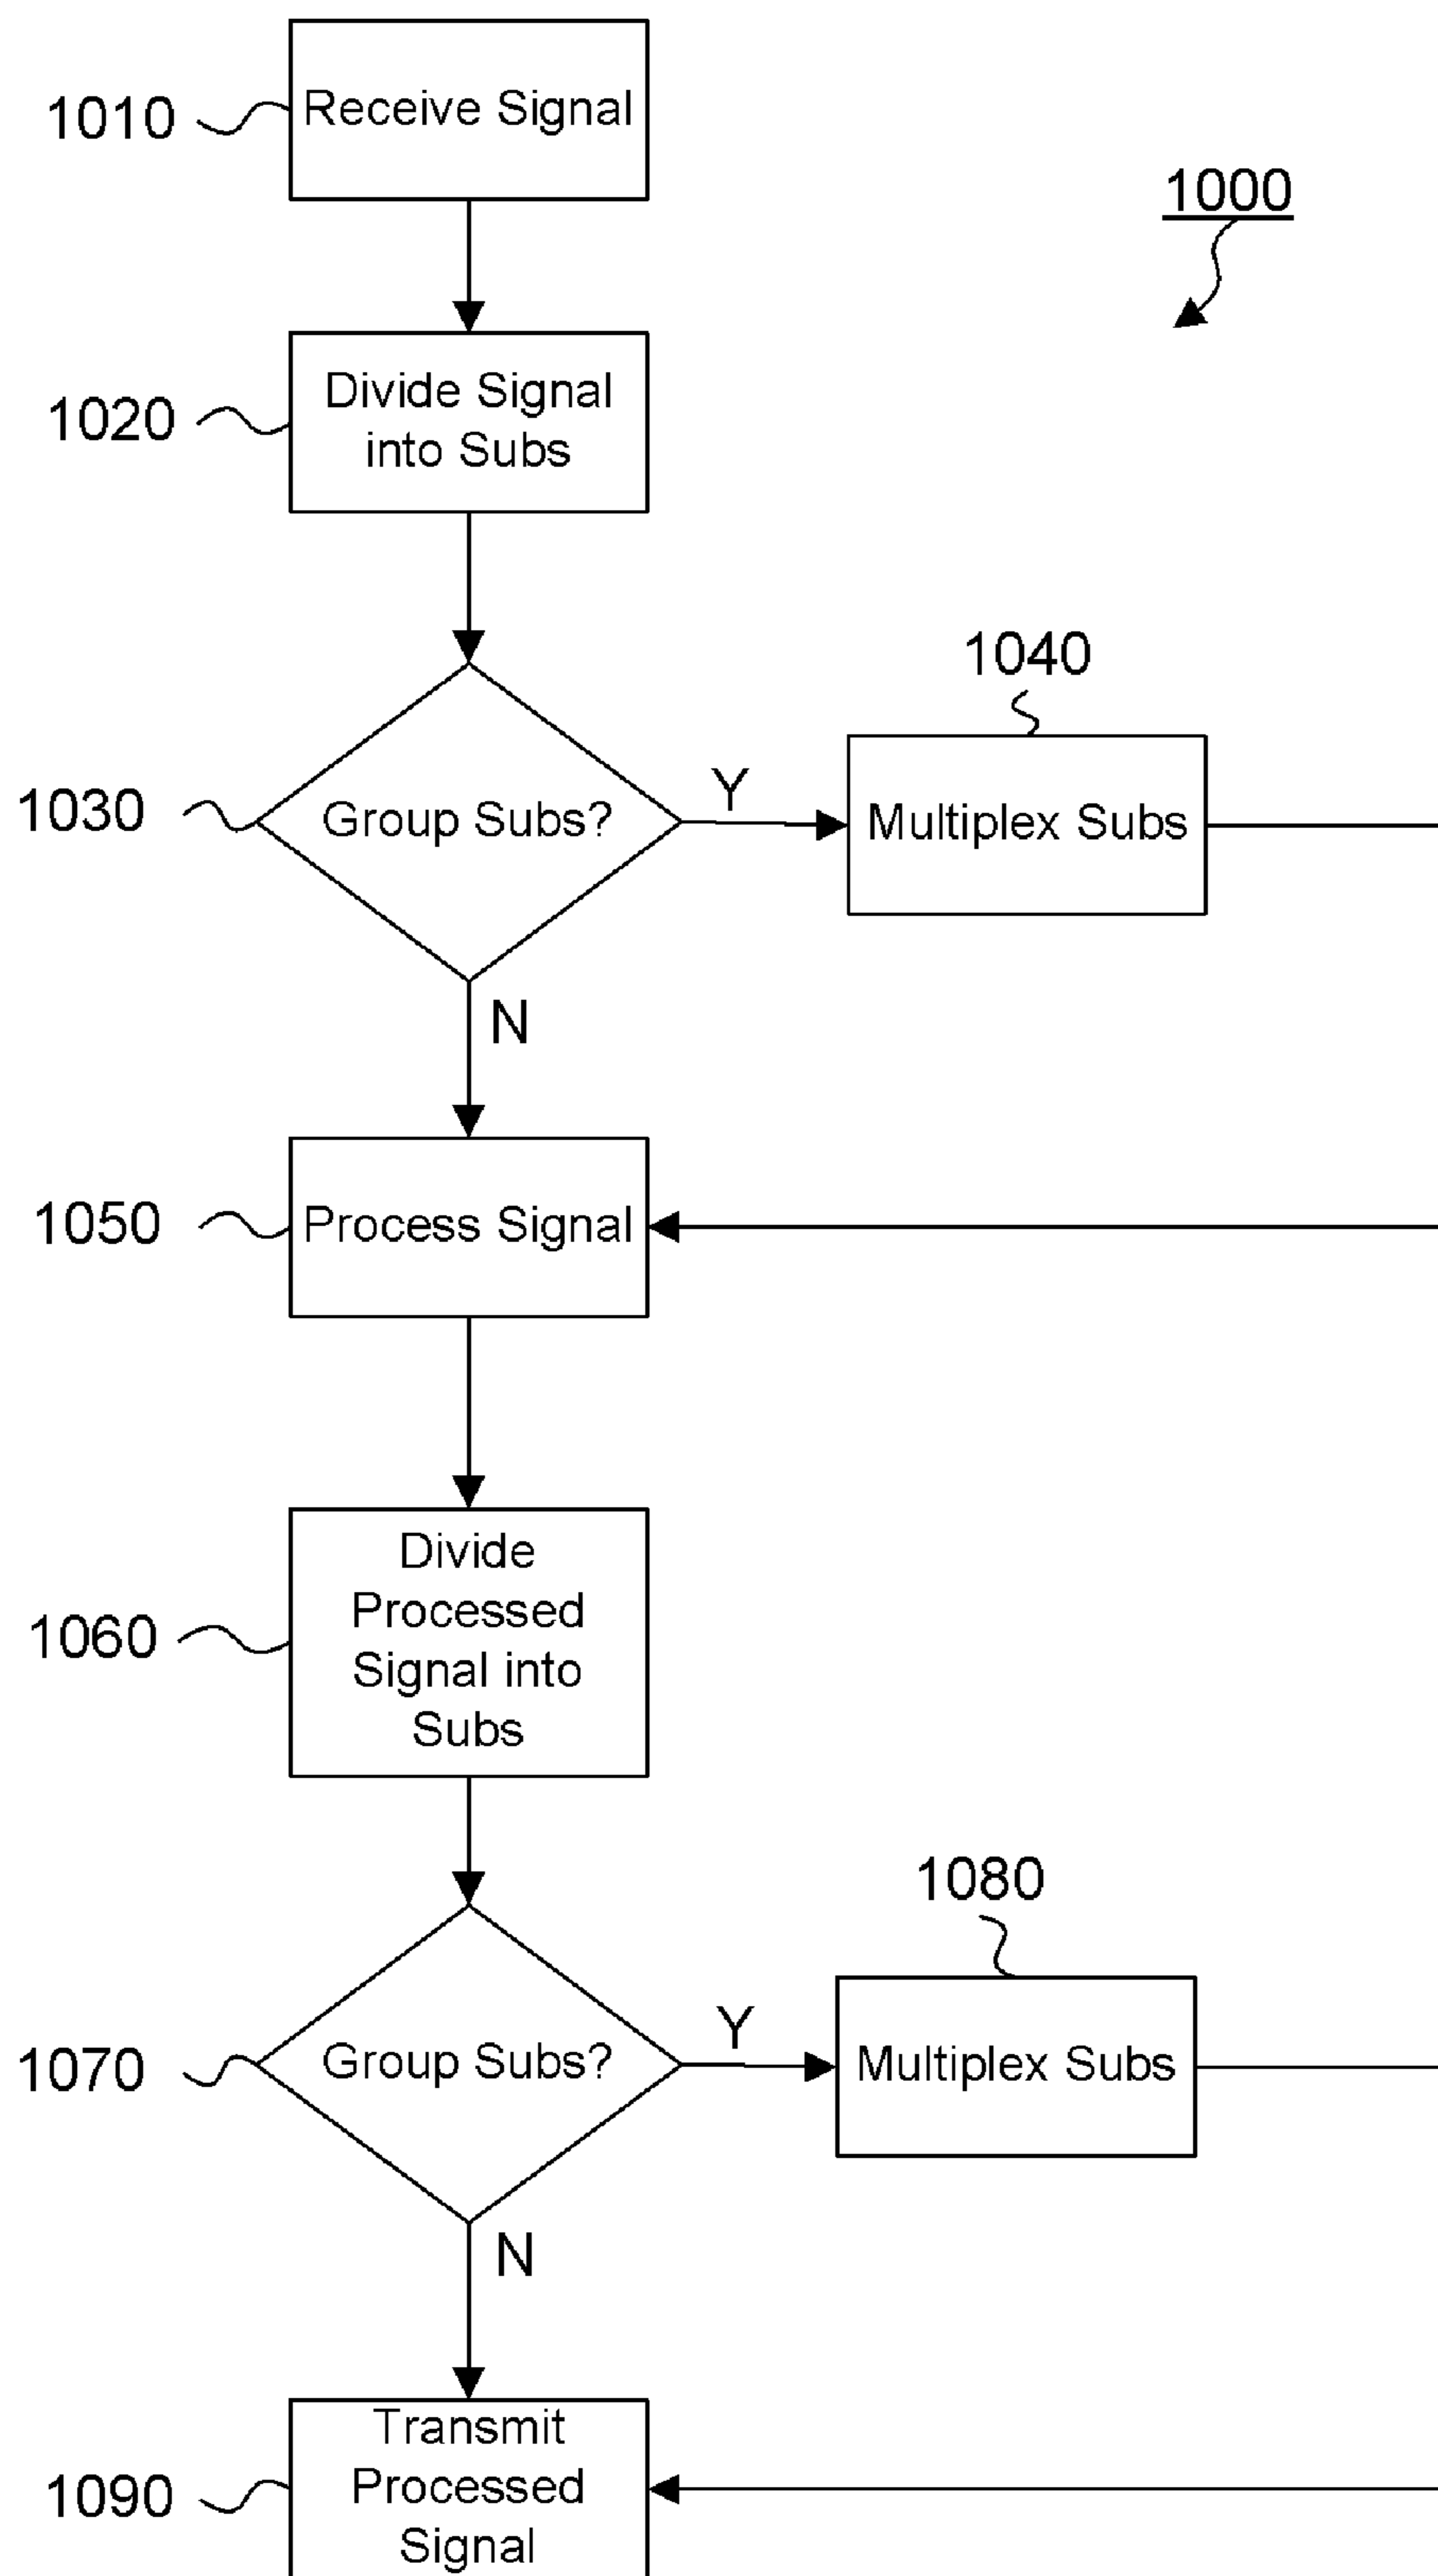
1010 Receive Signal

1000

1020 Divide Signal into Subs

1040

1030 Group Subs?

Y

Multiplex Subs

N

1050 Process Signal

1060 Divide Processed Signal into Subs

1080

1070 Group Subs?

Y

Multiplex Subs

N

1090 Transmit Processed Signal